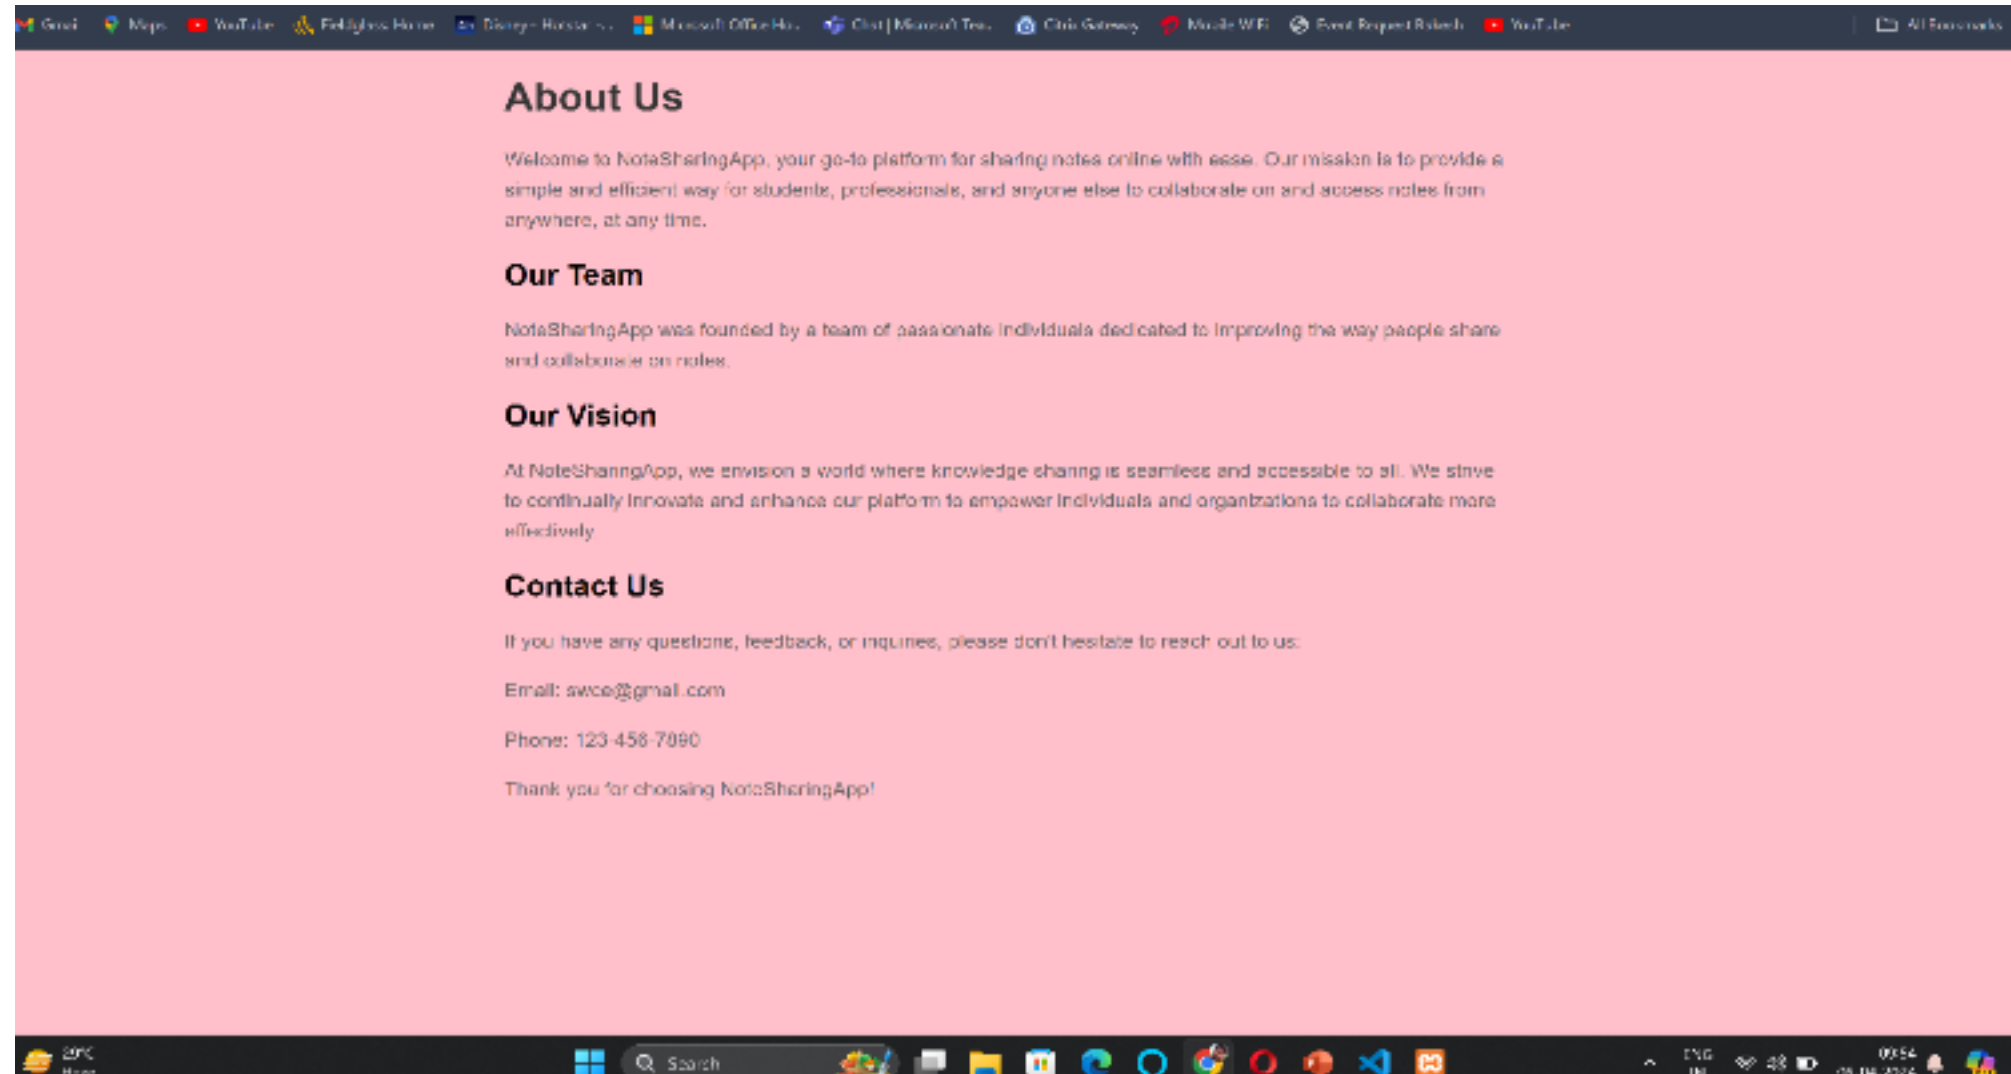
Gmail Maps YouTube Fieldglass Home Disney - Hotstar Microsoft Office Ho... Chat | Microsoft Tea... Citrix Gateway Mobile Wi-Fi Event Request Rakesh YouTube All Bookmarks

About Us

Welcome to NoteSharingApp, your go-to platform for sharing notes online with ease. Our mission is to provide a simple and efficient way for students, professionals, and anyone else to collaborate on and access notes from anywhere, at any time.

Our Team

NoteSharingApp was founded by a team of passionate individuals dedicated to improving the way people share and collaborate on notes.

Our Vision

At NoteSharingApp, we envision a world where knowledge sharing is seamless and accessible to all. We strive to continually innovate and enhance our platform to empower individuals and organizations to collaborate more effectively.

Contact Us

If you have any questions, feedback, or inquiries, please don't hesitate to reach out to us:

Email: swce@gmail.com

Phone: 123-456-7890

Thank you for choosing NoteSharingApp!

29°C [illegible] Search ENG IN 09:54 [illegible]